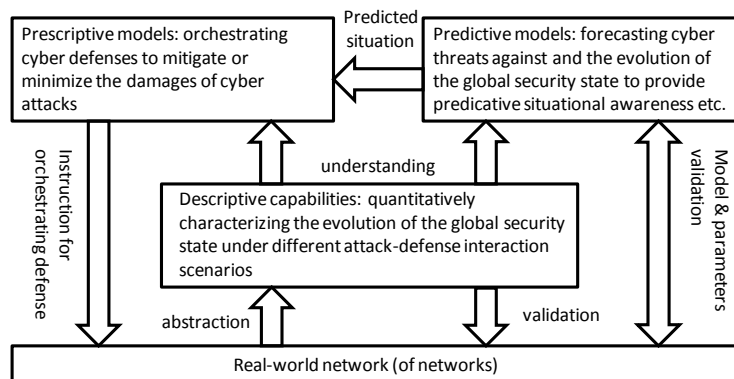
Prescriptive models: orchestrating cyber defenses to mitigate or minimize the damages of cyber attacks

Predicted situation

Predictive models: forecasting cyber threats against and the evolution of the global security state to provide predicative situational awareness etc.

Instruction for orchestrating defense

understanding

Model & parameters validation

Descriptive capabilities: quantitatively characterizing the evolution of the global security state under different attack-defense interaction scenarios

abstraction

validation

Real-world network (of networks)